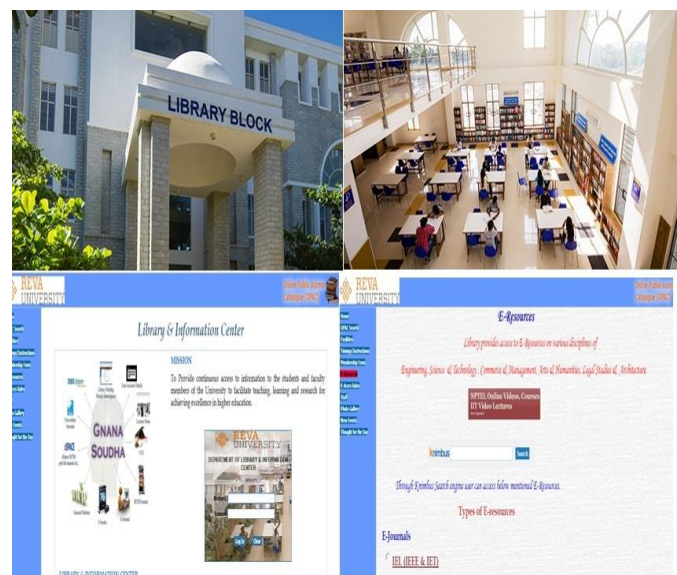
LIBRARY BLOCK

REVA UNIVERSITY

Online Public Access Catalogue (OPAC)

Library & Information Center

GNANA SOUDHA

MISSION

To Provide continuous access to information to the students and faculty members of the University to facilitate teaching, learning and research for achieving excellence in higher education.

REVA UNIVERSITY

DEPARTMENT OF LIBRARY & INFORMATION CENTER

Log in

Clear

LIBRARY & INFORMATION CENTER

REVA UNIVERSITY

Online Public Access Catalogue (OPAC)

E-Resources

Library provides access to E-Resources on various disciplines of

Engineering, Science & Technology, Commerce & Management, Arts & Humanities, Legal Studies & Architecture.

NPTEL Online Videos, Courses
IIT Video Lectures

Knimbus

Search

Through Knimbus Search engine user can access below mentioned E-Resources.

Types of E-resources

E-Journals

IEL (IEEE & IET)